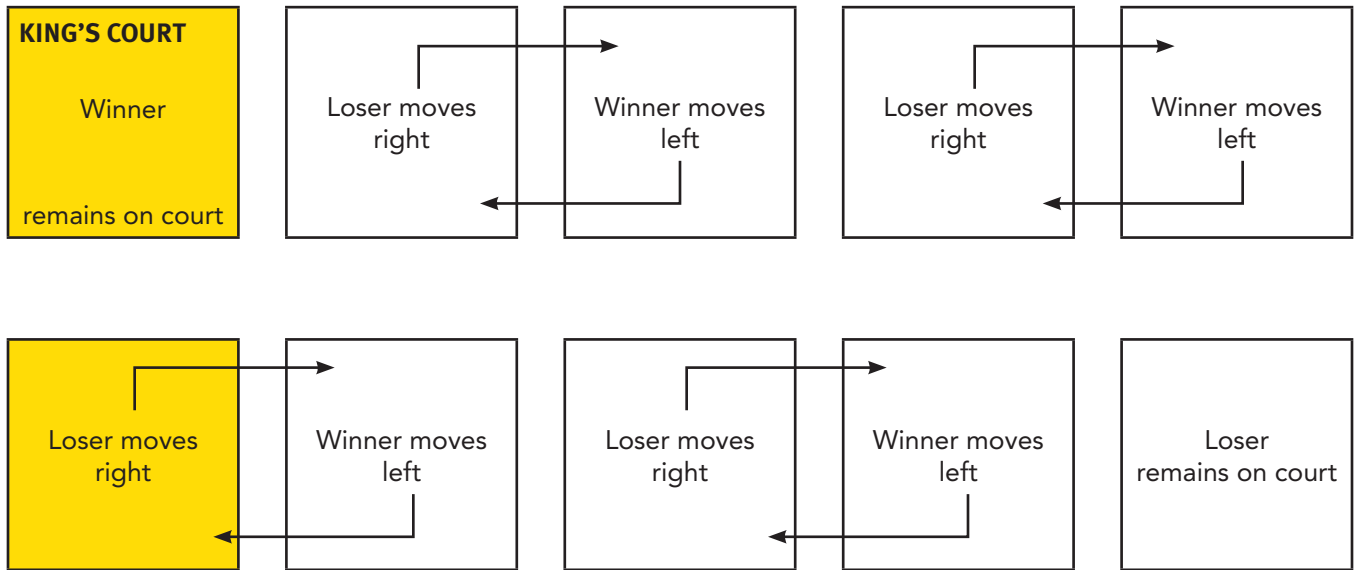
KING'S COURT

Winner

remains on court

Loser moves right

Winner moves left

Loser moves right

Winner moves left

Loser moves right

Winner moves left

Loser moves right

Winner moves left

Loser remains on court